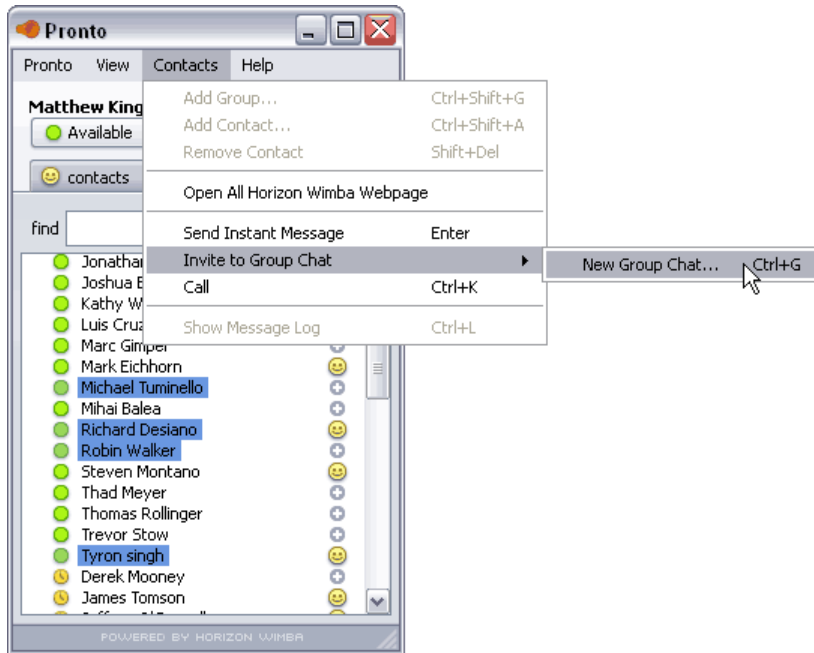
Pronto

Pronto View Contacts Help

Matthew King

Available

contacts

find

Jonathan
Joshua
Kathy W
Luis Cruz
Marc Gimpel
Mark Eichhorn
Michael Tuminello
Mihai Balea
Richard Desiano
Robin Walker
Steven Montano
Thad Meyer
Thomas Rollinger
Trevor Stow
Tyron singh
Derek Mooney
James Tomson
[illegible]

POWERED BY HORIZON WIMBA

| | |
|---|---|
| Add Group... | Ctrl+Shift+G |
| Add Contact... | Ctrl+Shift+A |
| Remove Contact | Shift+Del |
| Open All Horizon Wimba Webpage | |
| Send Instant Message | Enter |
| Invite to Group Chat | |
| Call | Ctrl+K |
| Show Message Log | Ctrl+L |

New Group Chat... Ctrl+G